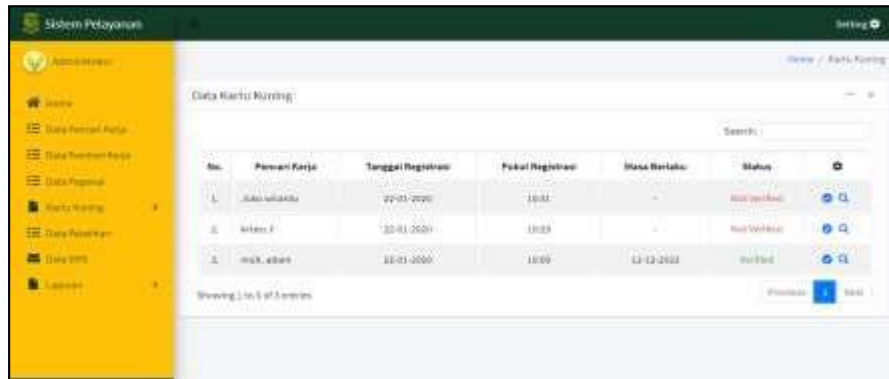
Sistem Pelayanan

Setting

Administrator

Home / Kartu Kuning

Home

Data Pencari Kerja

Data Pemberi Kerja

Data Pegawai

Kartu Kuning

Data Pelatihan

Data SMS

Laporan

Data Kartu Kuning

Search:

| No. | Pencari Kerja | Tanggal Registrasi | Pukul Registrasi | Masa Berlaku | Status | |
|---|---|---|---|---|---|---|
| 1 | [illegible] | 22-01-2020 | 10:01 | - | Not Verified | |
| 2 | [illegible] | 22-01-2020 | 10:03 | - | Not Verified | |
| 3 | moh. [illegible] | 22-01-2020 | 10:09 | 12-12-2022 | Verified | |

Showing 1 to 3 of 3 entries

Previous 1 Next